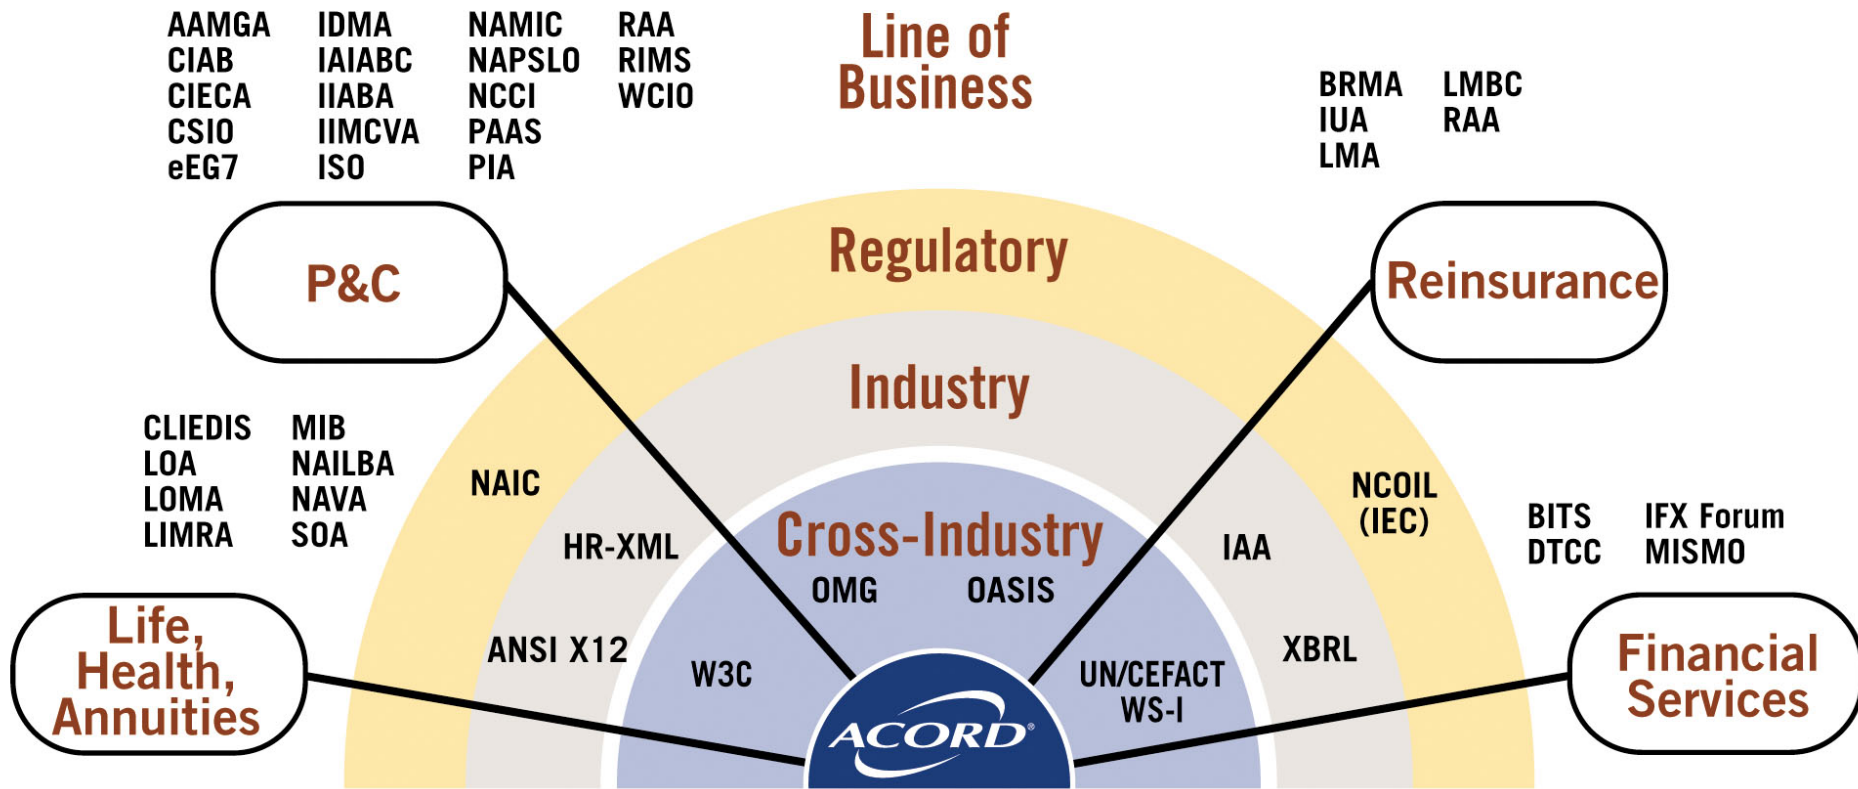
AAMGA
CIAB
CIECA
CSIO
eEG7

IDMA
IAIABC
IIABA
IIMCVA
ISO

NAMIC
NAPSLO
NCCI
PAAS
PIA

RAA
RIMS
WCIO

Line of Business

BRMA
IUA
LMA

LMBC
RAA

P&C

Regulatory

Reinsurance

Industry

CLIEDIS
LOA
LOMA
LIMRA

MIB
NAILBA
NAVA
SOA

NAIC

NCOIL (IEC)

BITS
DTCC

IFX Forum
MISMO

HR-XML

Cross-Industry

IAA

OMG

OASIS

Life, Health, Annuities

ANSI X12

W3C

UN/CEFACT
WS-I

XBRL

Financial Services

ACORD®